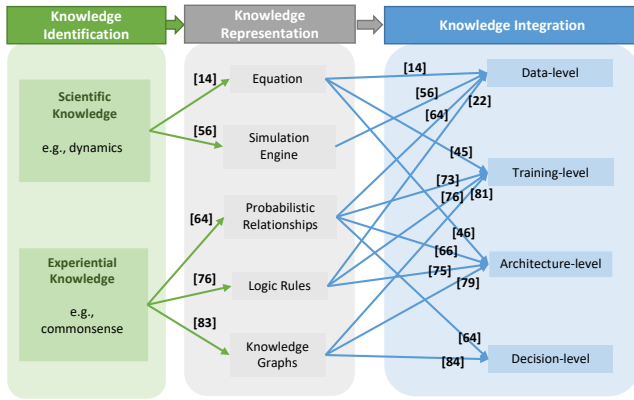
Knowledge Identification

Knowledge Representation

Knowledge Integration

Scientific Knowledge

e.g., dynamics

Experiential Knowledge

e.g., commonsense

[14]

[56]

[64]

[76]

[83]

Equation

Simulation Engine

Probabilistic Relationships

Logic Rules

Knowledge Graphs

[14]

[56]

[22]

[64]

[45]

[73]

[81]

[76]

[46]

[66]

[75]

[79]

[64]

[84]

Data-level

Training-level

Architecture-level

Decision-level